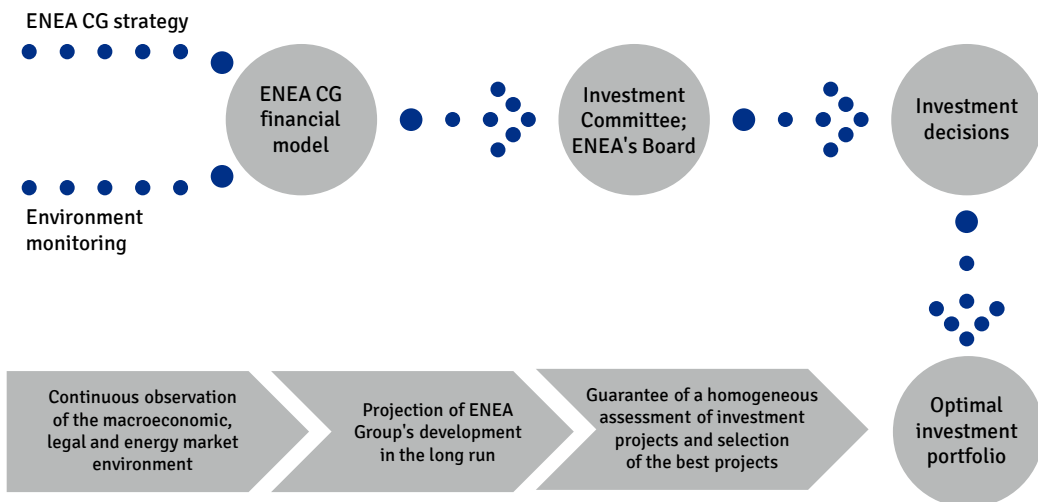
ENEA CG strategy

Environment monitoring

ENEA CG financial model

Investment Committee; ENEA's Board

Investment decisions

Continuous observation of the macroeconomic, legal and energy market environment

Projection of ENEA Group's development in the long run

Guarantee of a homogeneous assessment of investment projects and selection of the best projects

Optimal investment portfolio